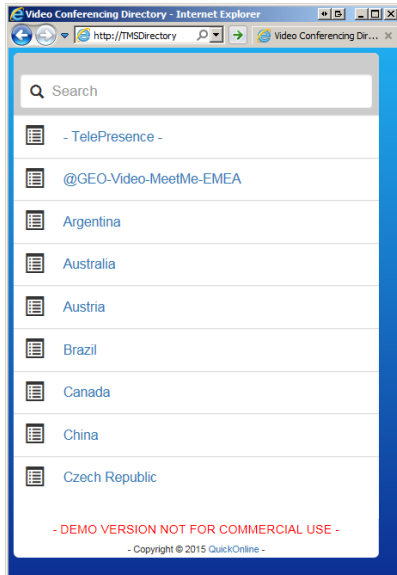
Video Conferencing Directory - Internet Explorer
http://TMSDirectory
Video Conferencing Dir...
Search
- TelePresence -
@GEO-Video-MeetMe-EMEA
Argentina
Australia
Austria
Brazil
Canada
China
Czech Republic
- DEMO VERSION NOT FOR COMMERCIAL USE -
- Copyright © 2015 QuickOnline -